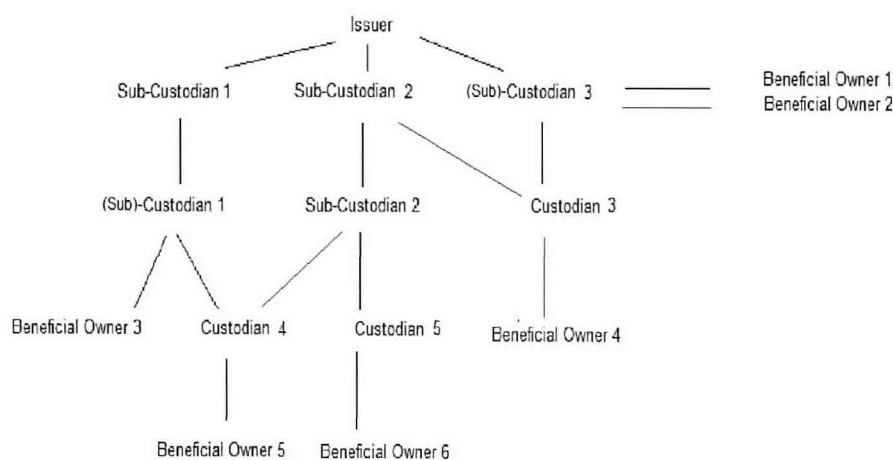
Issuer

Sub-Custodian 1

Sub-Custodian 2

(Sub)-Custodian 3

Beneficial Owner 1
Beneficial Owner 2

(Sub)-Custodian 1

Sub-Custodian 2

Custodian 3

Beneficial Owner 3

Custodian 4

Custodian 5

Beneficial Owner 4

Beneficial Owner 5

Beneficial Owner 6